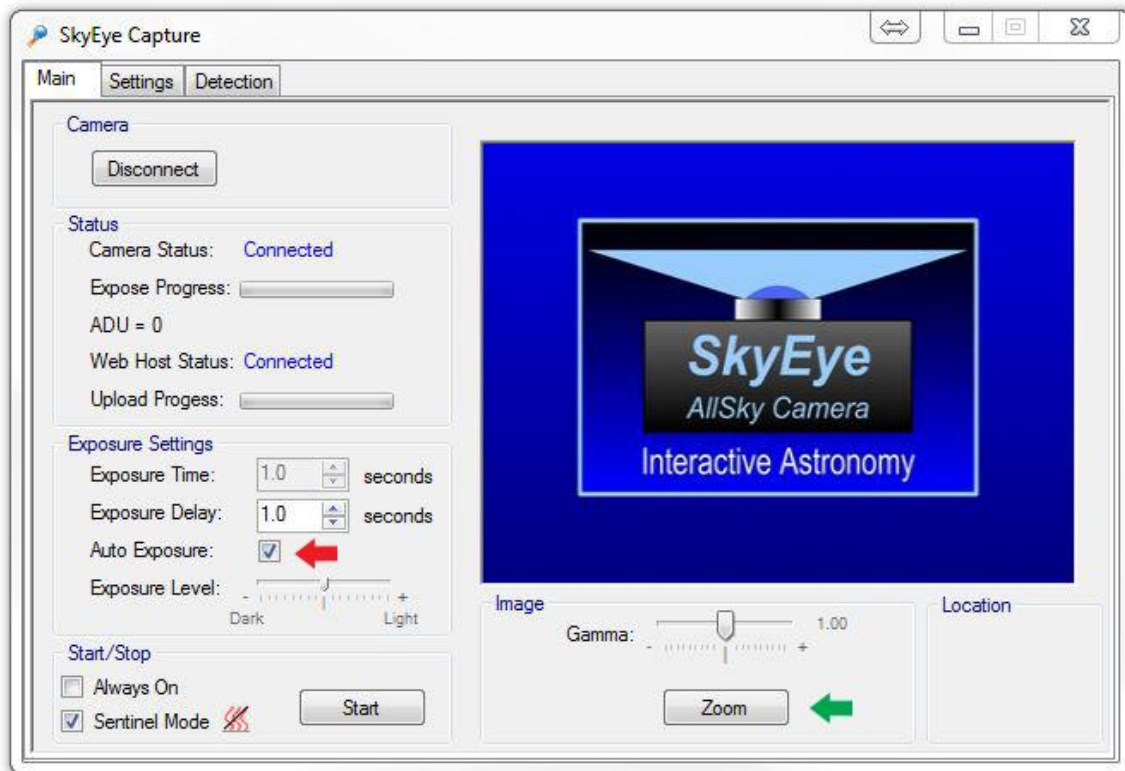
SkyEye Capture

Main | Settings | Detection

Camera
Disconnect

Status
Camera Status: Connected
Expose Progress:
ADU = 0
Web Host Status: Connected
Upload Progess:

Exposure Settings
Exposure Time: 1.0 seconds
Exposure Delay: 1.0 seconds
Auto Exposure:
Exposure Level: - +
Dark Light

Start/Stop
Always On
Sentinel Mode
Start

SkyEye
AllSky Camera
Interactive Astronomy

Image
Gamma: 1.00
- +
Zoom

Location